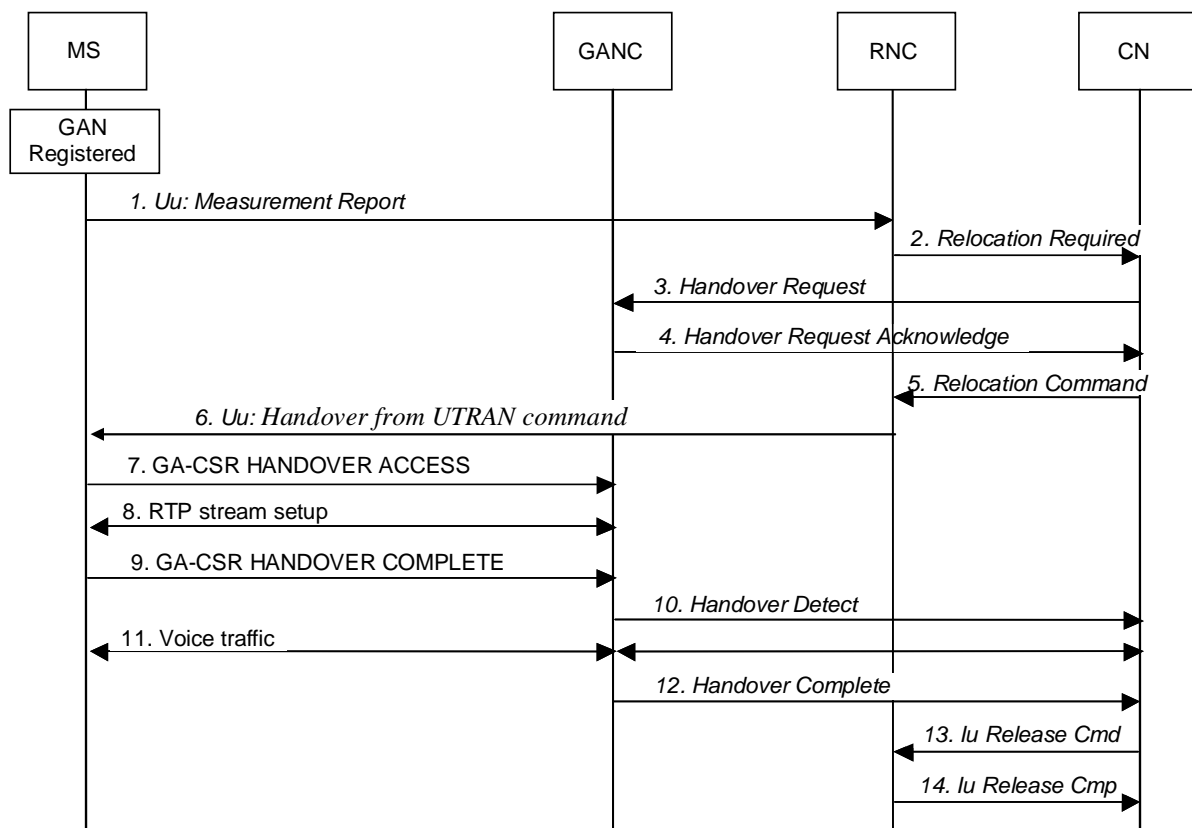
MS

GANC

RNC

CN

GAN Registered

1. Uu: Measurement Report

2. Relocation Required

3. Handover Request

4. Handover Request Acknowledge

5. Relocation Command

6. Uu: Handover from UTRAN command

7. GA-CSR HANDOVER ACCESS

8. RTP stream setup

9. GA-CSR HANDOVER COMPLETE

10. Handover Detect

11. Voice traffic

12. Handover Complete

13. Iu Release Cmd

14. Iu Release Cmp